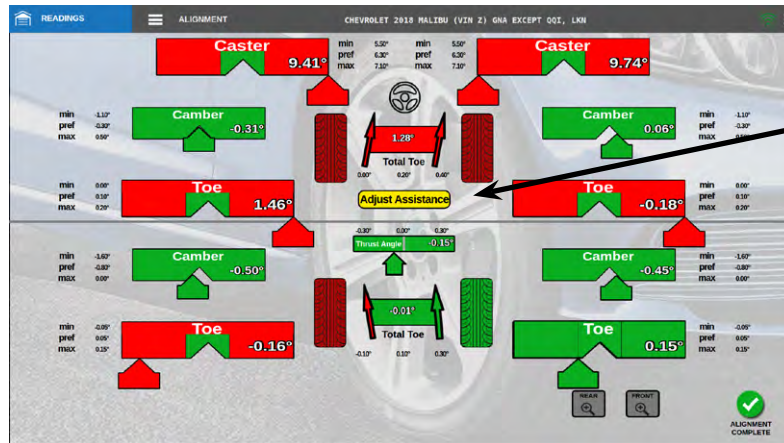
READINGS
ALIGNMENT
CHEVROLET 2018 MALIBU (VIN Z) GNA EXCEPT QQI, LKN

Caster
9.41°
min 5.50°
pref 6.30°
max 7.10°
min 5.50°
pref 6.30°
max 7.10°
Caster
9.74°

min -1.10°
pref -0.30°
max 0.50°
Camber
-0.31°
1.28°
Total Toe
0.00° 0.20° 0.40°
Camber
0.06°
min -1.10°
pref -0.30°
max

min 0.00°
pref 0.10°
max 0.20°
Toe
1.46°
Adjust Assistance
Toe
-0.18°
min 0.00°
pref 0.10°
max 0.20°

-0.30° 0.00° 0.30°
Thrust Angle -0.15°

min -1.60°
pref -0.80°
max 0.00°
Camber
-0.50°
Camber
-0.45°
min -1.60°
pref -0.80°
max 0.00°

-0.01°
Total Toe
-0.10° 0.10° 0.30°

min -0.05°
pref 0.05°
max 0.15°
Toe
-0.16°
Toe
0.15°
min -0.05°
pref 0.05°
max 0.15°

REAR
FRONT
ALIGNMENT COMPLETE